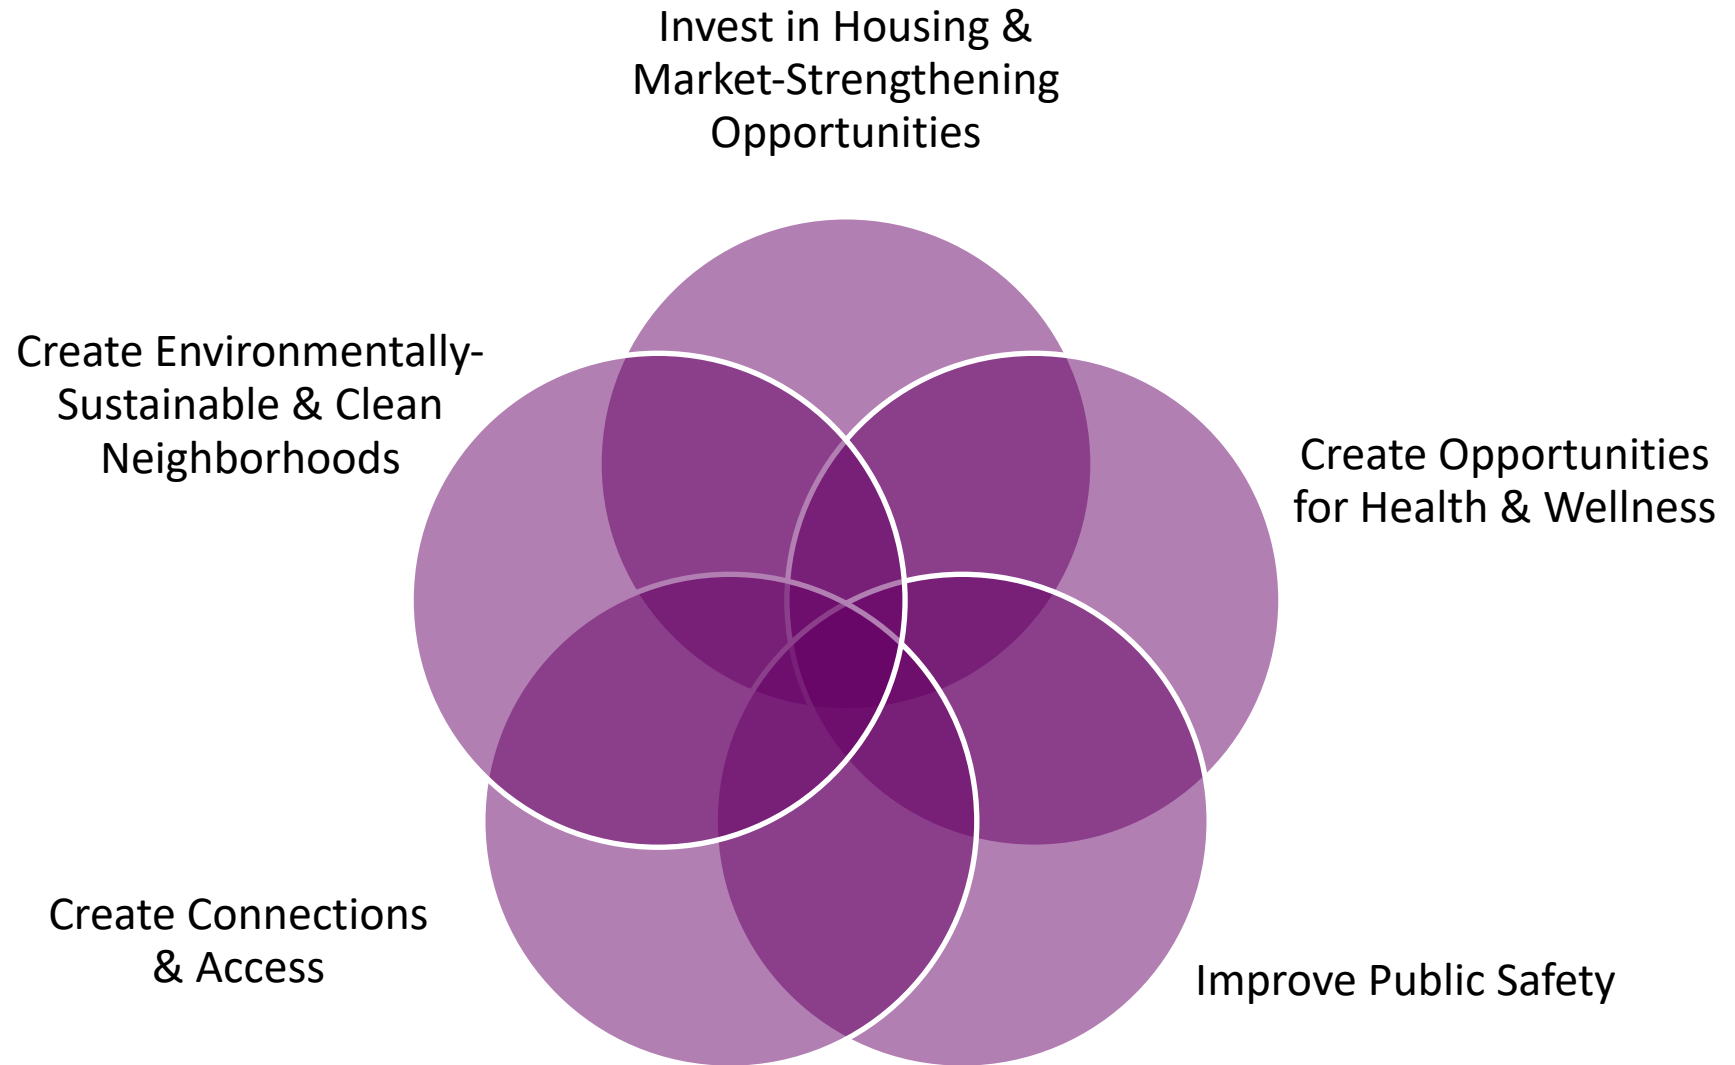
Invest in Housing & Market-Strengthening Opportunities

Create Environmentally-Sustainable & Clean Neighborhoods

Create Opportunities for Health & Wellness

Create Connections & Access

Improve Public Safety